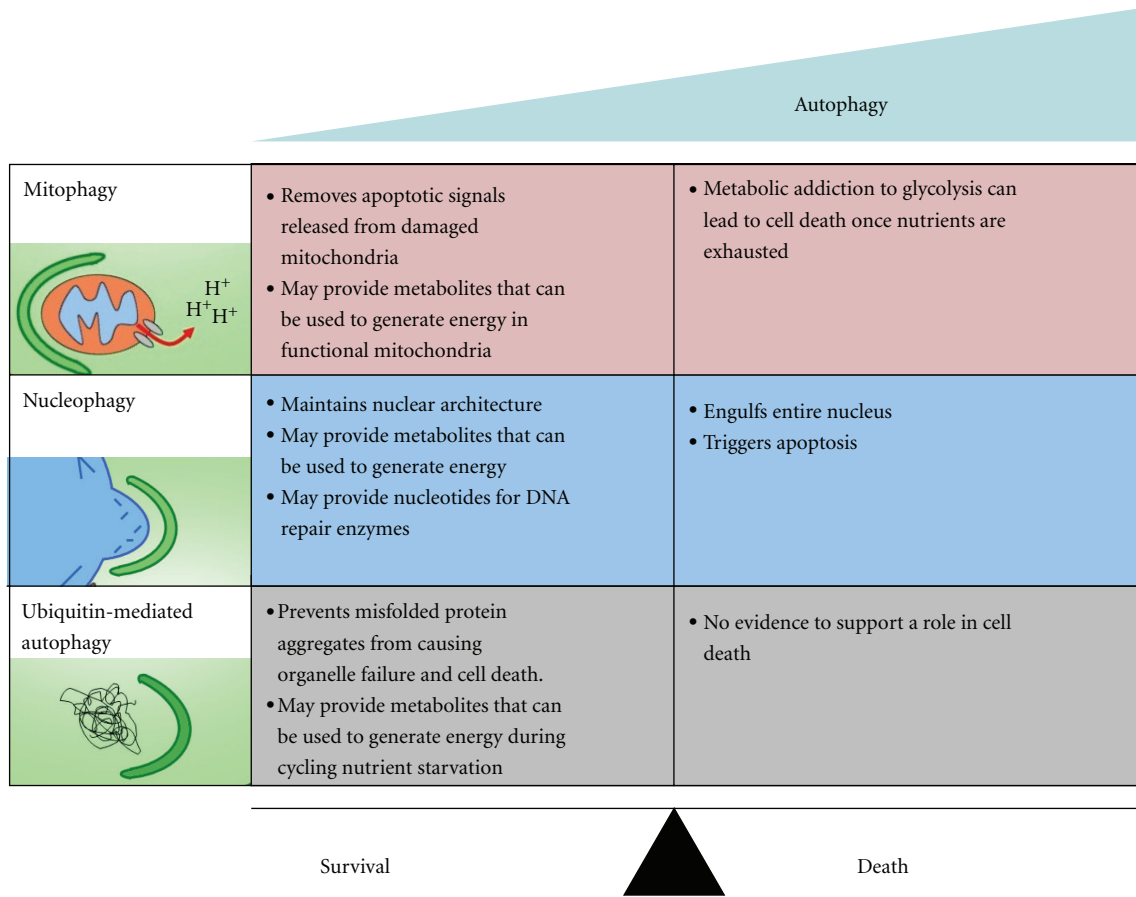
Autophagy

| Mitophagy $H^+$ $H^+H^+$ | • Removes apoptotic signals released from damaged mitochondria • May provide metabolites that can be used to generate energy in functional mitochondria | • Metabolic addiction to glycolysis can lead to cell death once nutrients are exhausted |
|---|---|---|
| Nucleophagy | • Maintains nuclear architecture • May provide metabolites that can be used to generate energy • May provide nucleotides for DNA repair enzymes | • Engulfs entire nucleus • Triggers apoptosis |
| Ubiquitin-mediated autophagy | • Prevents misfolded protein aggregates from causing organelle failure and cell death. • May provide metabolites that can be used to generate energy during cycling nutrient starvation | • No evidence to support a role in cell death |

Survival

Death